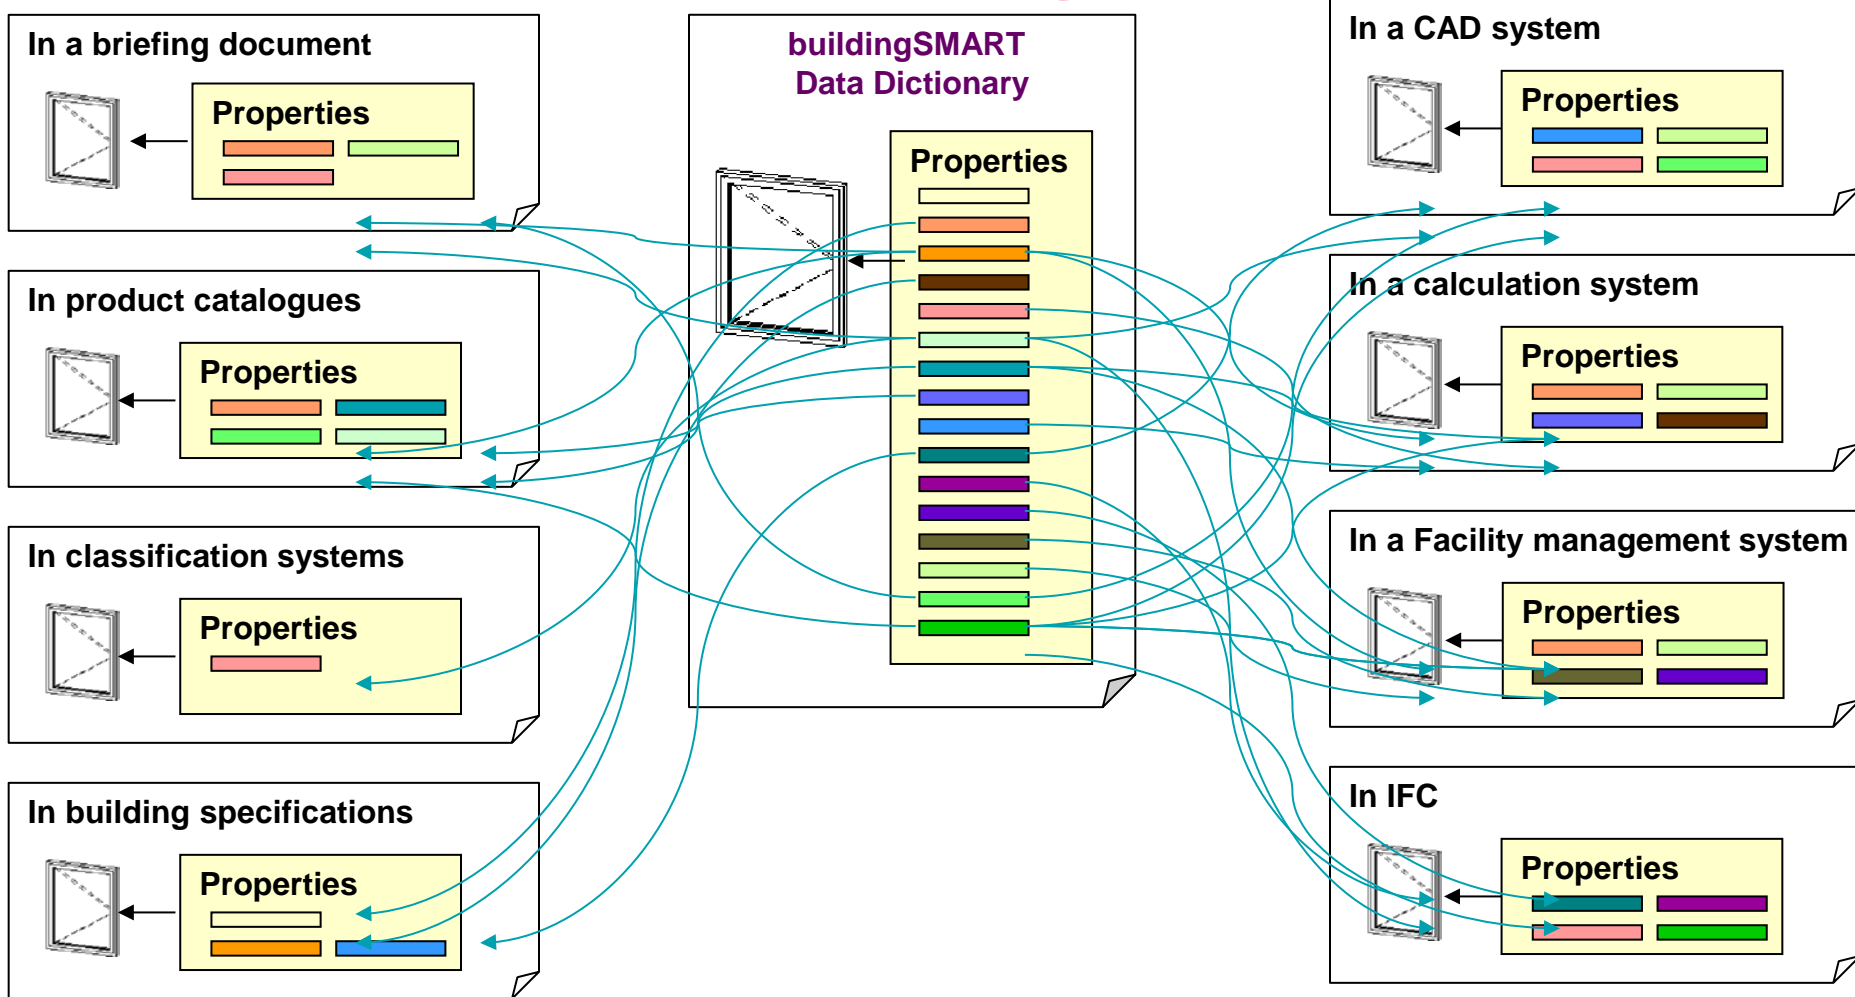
In a briefing document

Properties

In product catalogues

Properties

In classification systems

Properties

In building specifications

Properties

buildingSMART Data Dictionary

Properties

In a CAD system

Properties

In a calculation system

Properties

In a Facility management system

Properties

In IFC

Properties